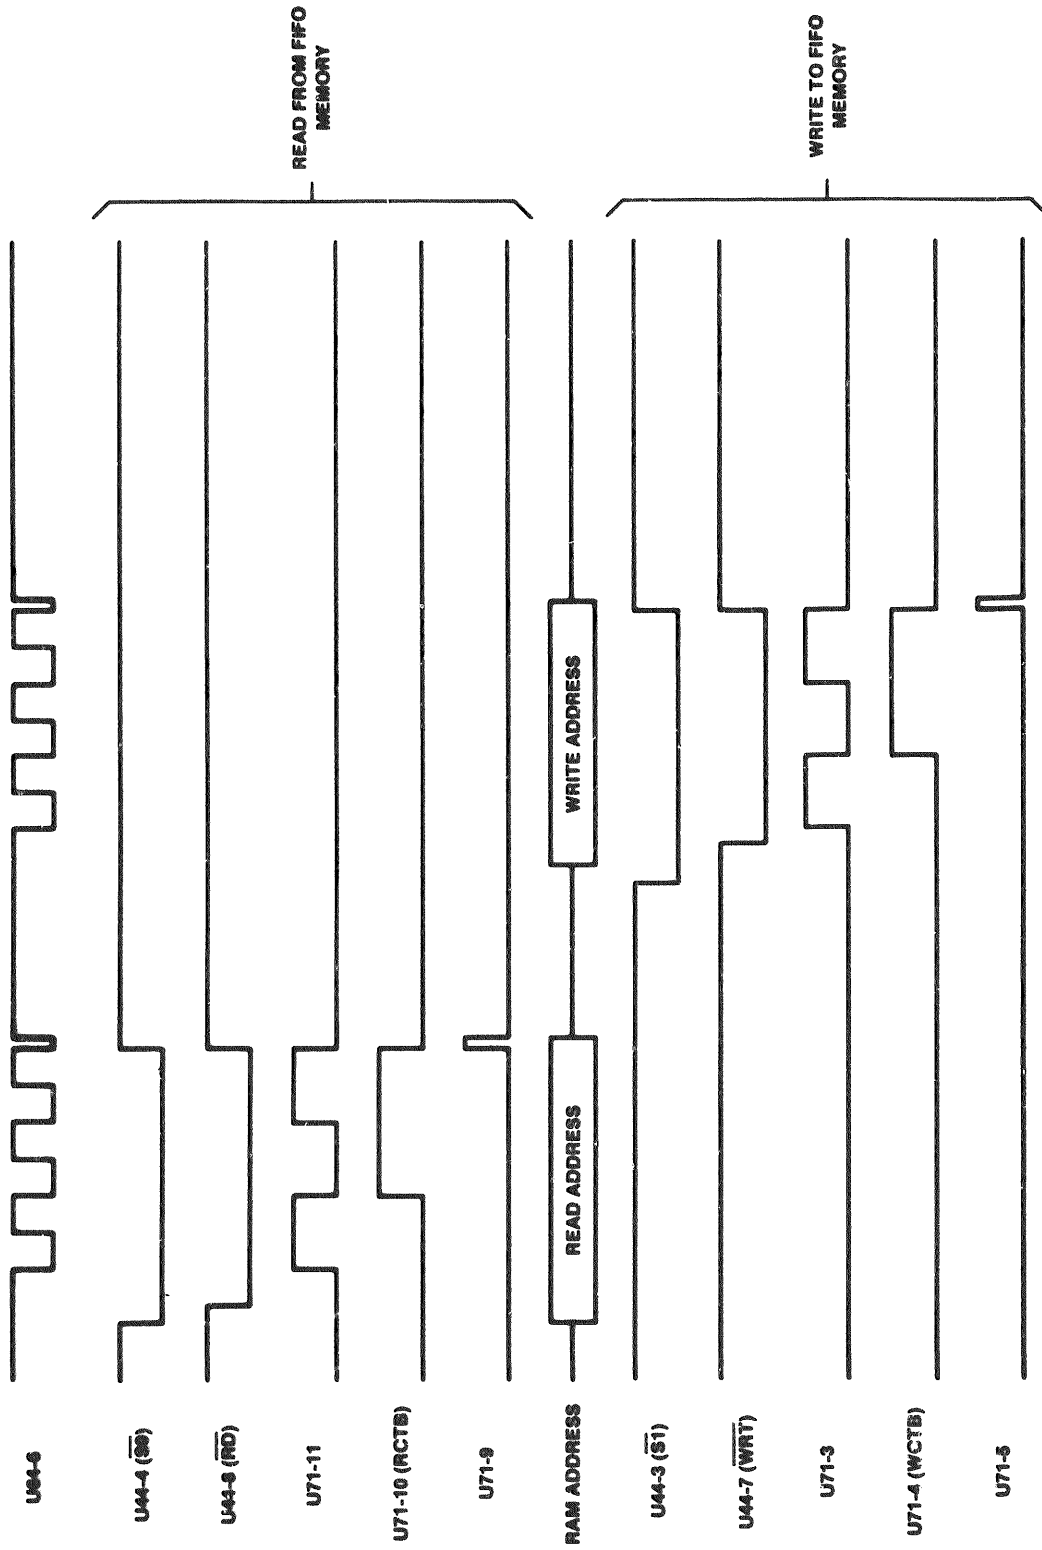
READ FROM FIFO MEMORY

WRITE TO FIFO MEMORY

U84-6

U44-4 ($\overline{S0}$)

U44-8 ($\overline{RD}$)

U71-11

U71-10 (RCTB)

U71-9

RAM ADDRESS

READ ADDRESS

WRITE ADDRESS

U44-3 ($\overline{S1}$)

U44-7 ($\overline{WRT}$)

U71-3

U71-4 (WCTB)

U71-5